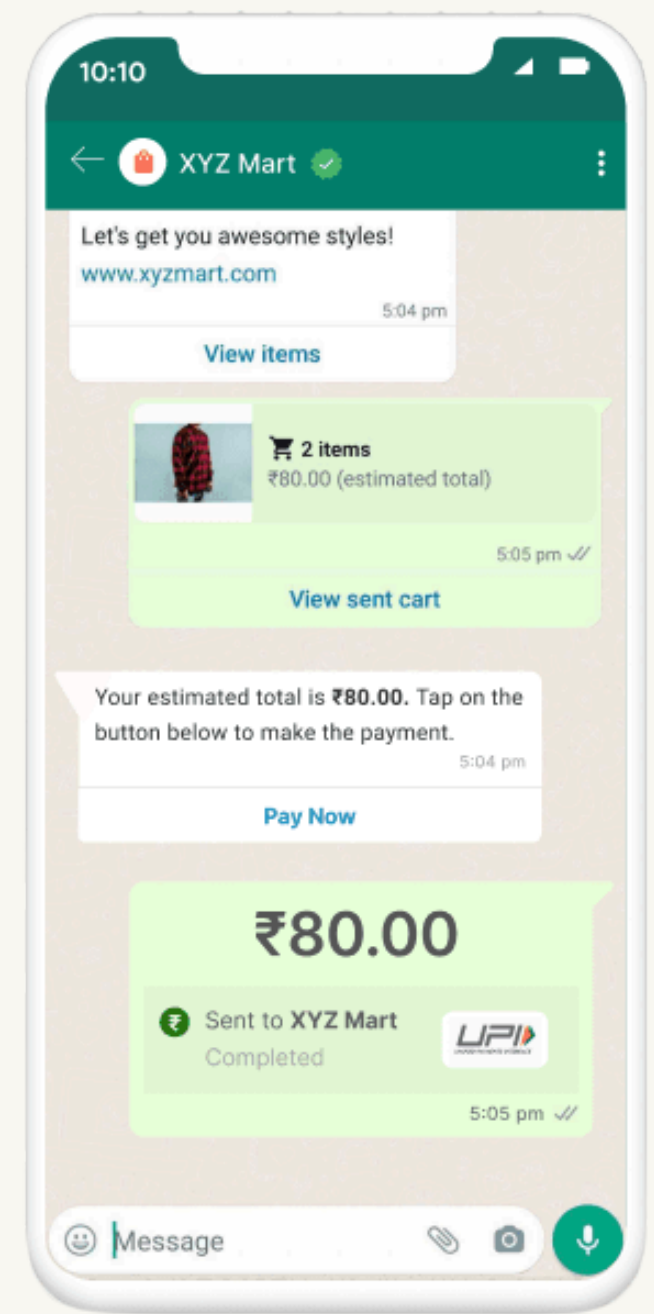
10:10

XYZ Mart

Let's get you awesome styles!
www.xyzmart.com
5:04 pm

View items

2 items
₹80.00 (estimated total)
5:05 pm

View sent cart

Your estimated total is **₹80.00.** Tap on the button below to make the payment.
5:04 pm

Pay Now

₹80.00

Sent to **XYZ Mart**
Completed

UPI

5:05 pm

Message